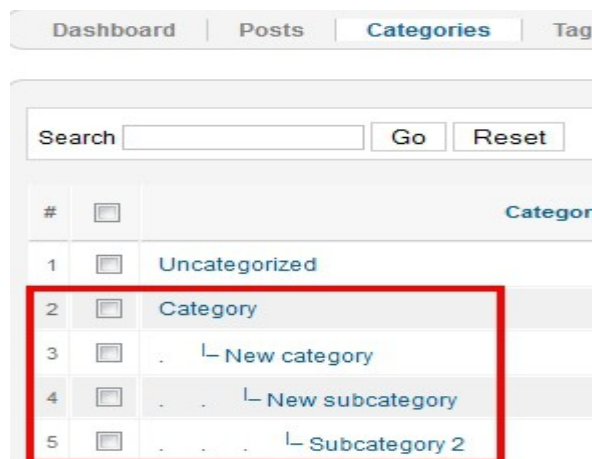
Dashboard | Posts | Categories | Tag

Search [ ] Go Reset

| # | | Categor |
|---|---|---|
| 1 | | Uncategorized |
| 2 | | Category |
| 3 | | . └ New category |
| 4 | | . . └ New subcategory |
| 5 | | . . . . └ Subcategory 2 |